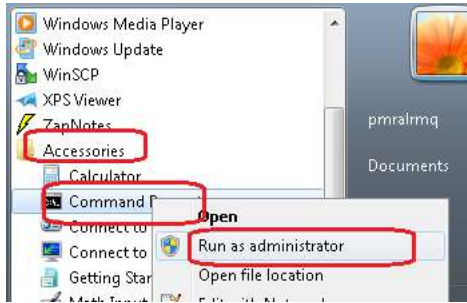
Windows Media Player
Windows Update
WinSCP
XPS Viewer
ZapNotes
Accessories
Calculator
Command P
Connect to
Connect to
Getting Star
Math Input
pmralrmq
Documents
Open
Run as administrator
Open file location
Edit with Notepad